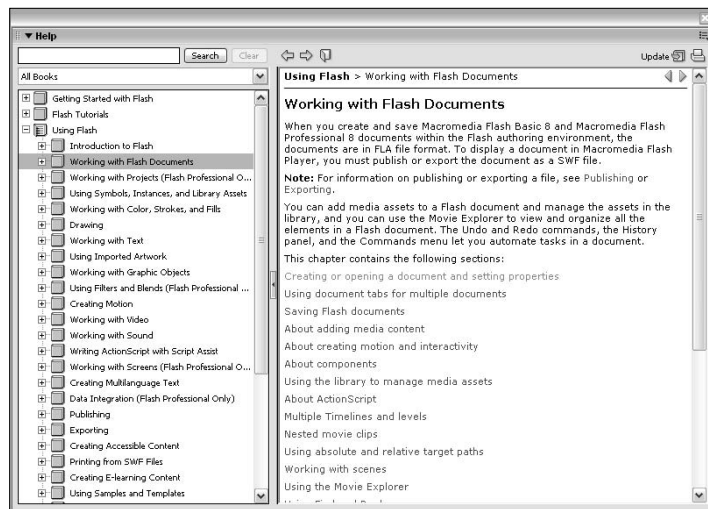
▼ Help

Search Clear

Update

All Books

Getting Started with Flash
Flash Tutorials
Using Flash
Introduction to Flash
Working with Flash Documents
Working with Projects (Flash Professional O...
Using Symbols, Instances, and Library Assets
Working with Color, Strokes, and Fills
Drawing
Working with Text
Using Imported Artwork
Working with Graphic Objects
Using Filters and Blends (Flash Professional ...
Creating Motion
Working with Video
Working with Sound
Writing ActionScript with Script Assist
Working with Screens (Flash Professional O...
Creating Multilanguage Text
Data Integration (Flash Professional Only)
Publishing
Exporting
Creating Accessible Content
Printing from SWF Files
Creating E-learning Content
Using Samples and Templates

Using Flash > Working with Flash Documents

Working with Flash Documents

When you create and save Macromedia Flash Basic 8 and Macromedia Flash Professional 8 documents within the Flash authoring environment, the documents are in FLA file format. To display a document in Macromedia Flash Player, you must publish or export the document as a SWF file.

Note: For information on publishing or exporting a file, see Publishing or Exporting.

You can add media assets to a Flash document and manage the assets in the library, and you can use the Movie Explorer to view and organize all the elements in a Flash document. The Undo and Redo commands, the History panel, and the Commands menu let you automate tasks in a document.

This chapter contains the following sections:

Creating or opening a document and setting properties
Using document tabs for multiple documents
Saving Flash documents
About adding media content
About creating motion and interactivity
About components
Using the library to manage media assets
About ActionScript
Multiple Timelines and levels
Nested movie clips
Using absolute and relative target paths
Working with scenes
Using the Movie Explorer
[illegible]